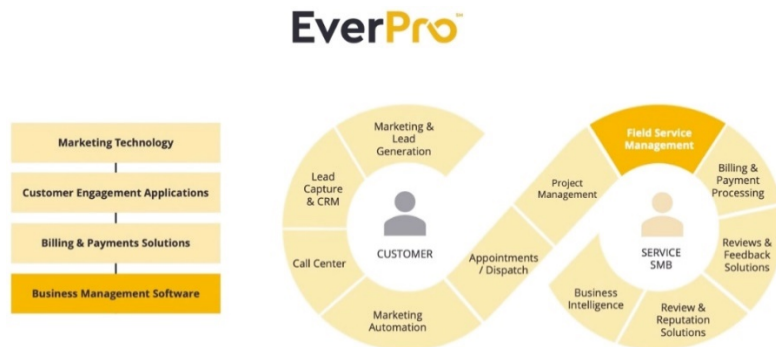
EverPro™

Marketing Technology

Customer Engagement Applications

Billing & Payments Solutions

Business Management Software

Marketing & Lead Generation

Lead Capture & CRM

CUSTOMER

Call Center

Marketing Automation

Appointments / Dispatch

Project Management

Field Service Management

Billing & Payment Processing

SERVICE SMB

Reviews & Feedback Solutions

Review & Reputation Solutions

Business Intelligence